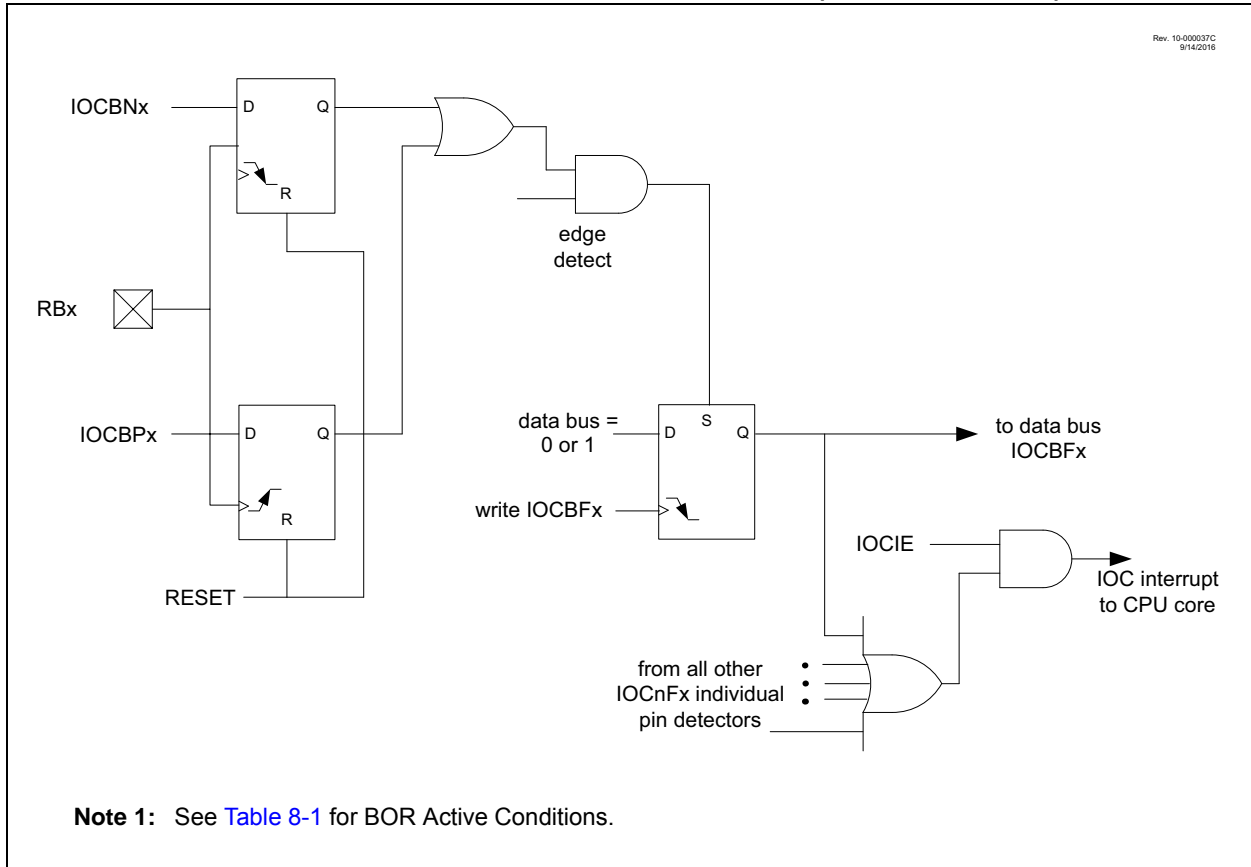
Rev. 10-000037C
9/14/2016

IOCBNx

D

Q

R

RBx

edge
detect

IOCBPx

D

Q

R

RESET

data bus =
0 or 1

D

S

Q

write IOCBFx

to data bus
IOCBFx

IOCIE

IOC interrupt
to CPU core

from all other
IOCnFx individual
pin detectors

**Note 1:** See Table 8-1 for BOR Active Conditions.